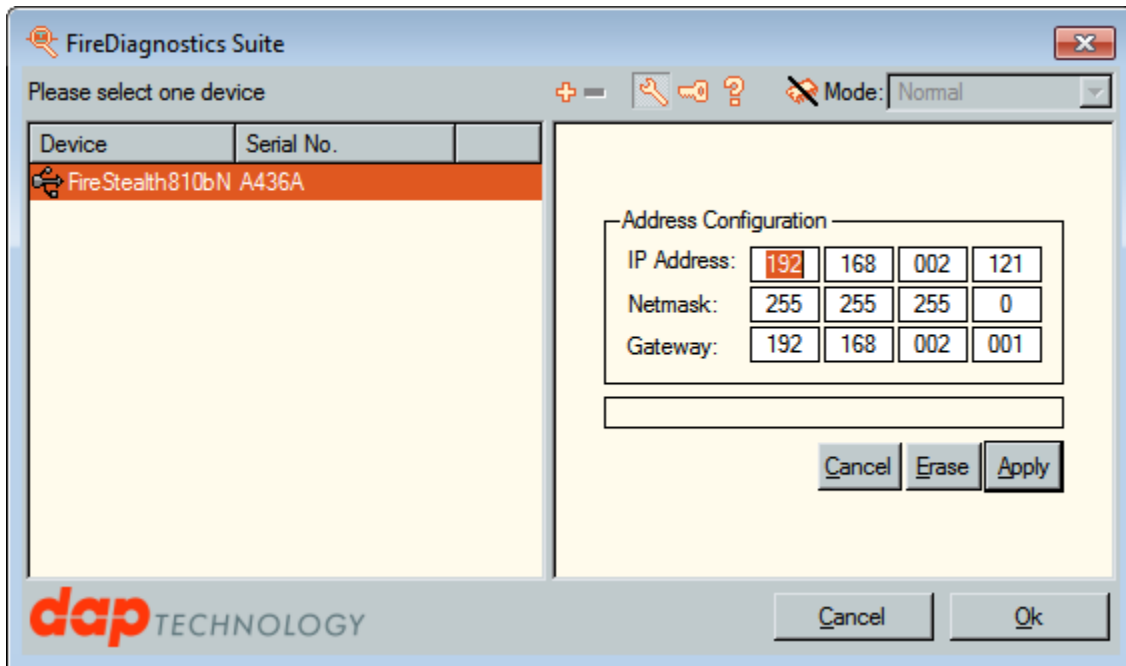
FireDiagnostics Suite

Please select one device

Mode: Normal

| Device | Serial No. | |
|---|---|---|
| FireStealth810bN | A436A | |

Address Configuration

| | | | | |
|---|---|---|---|---|
| IP Address: | 192 | 168 | 002 | 121 |
| Netmask: | 255 | 255 | 255 | 0 |
| Gateway: | 192 | 168 | 002 | 001 |

Cancel Erase Apply

dap TECHNOLOGY

Cancel Ok